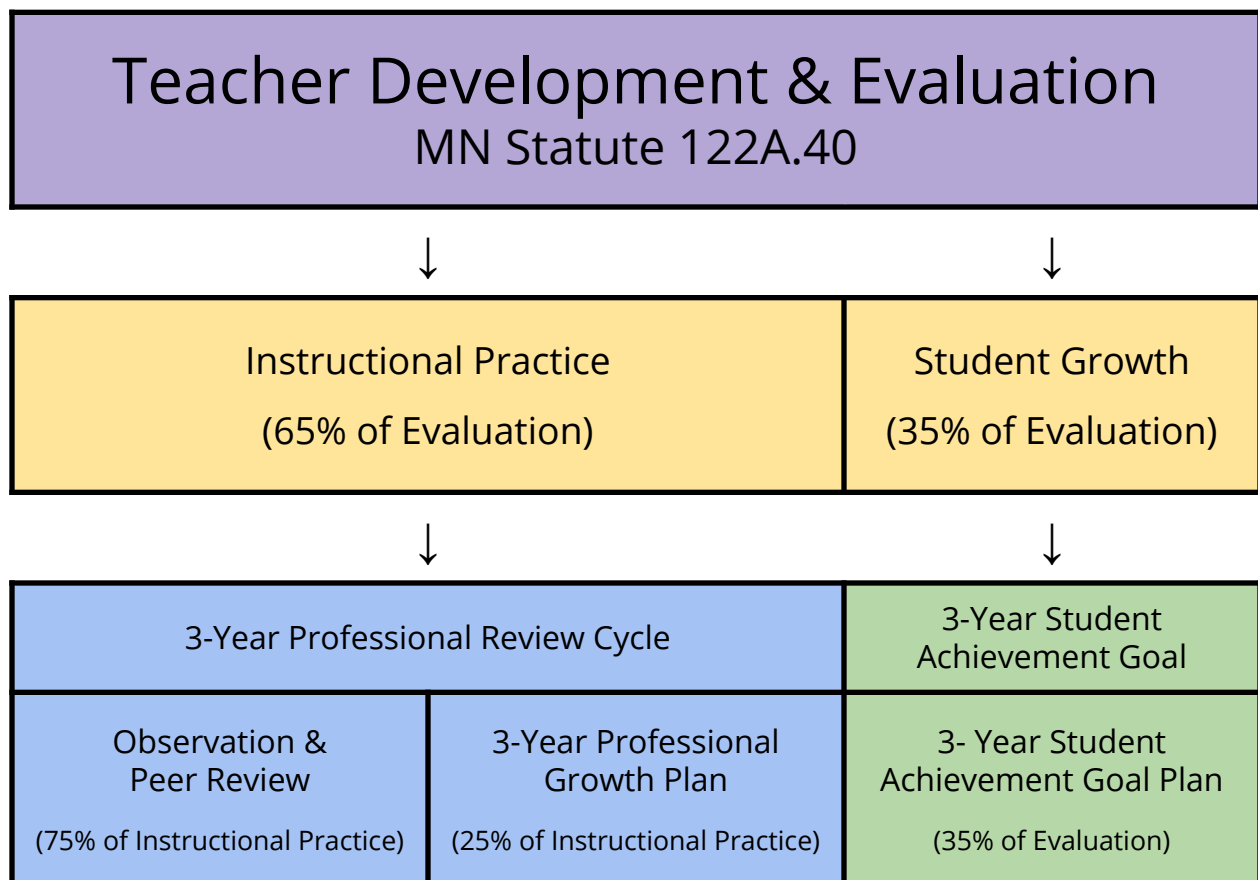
Teacher Development & Evaluation
MN Statute 122A.40

↓ ↓

Instructional Practice
(65% of Evaluation)

Student Growth
(35% of Evaluation)

↓ ↓

3-Year Professional Review Cycle

3-Year Student Achievement Goal

Observation & Peer Review
(75% of Instructional Practice)

3-Year Professional Growth Plan
(25% of Instructional Practice)

3- Year Student Achievement Goal Plan
(35% of Evaluation)